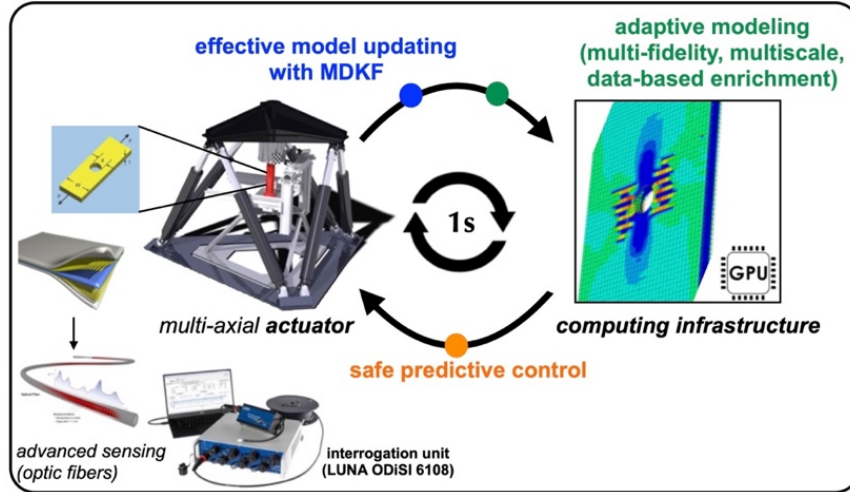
effective model updating with MDKF

adaptive modeling (multi-fidelity, multiscale, data-based enrichment)

1s

GPU

multi-axial actuator

computing infrastructure

safe predictive control

advanced sensing (optic fibers)

interrogation unit (LUNA ODiSI 6108)